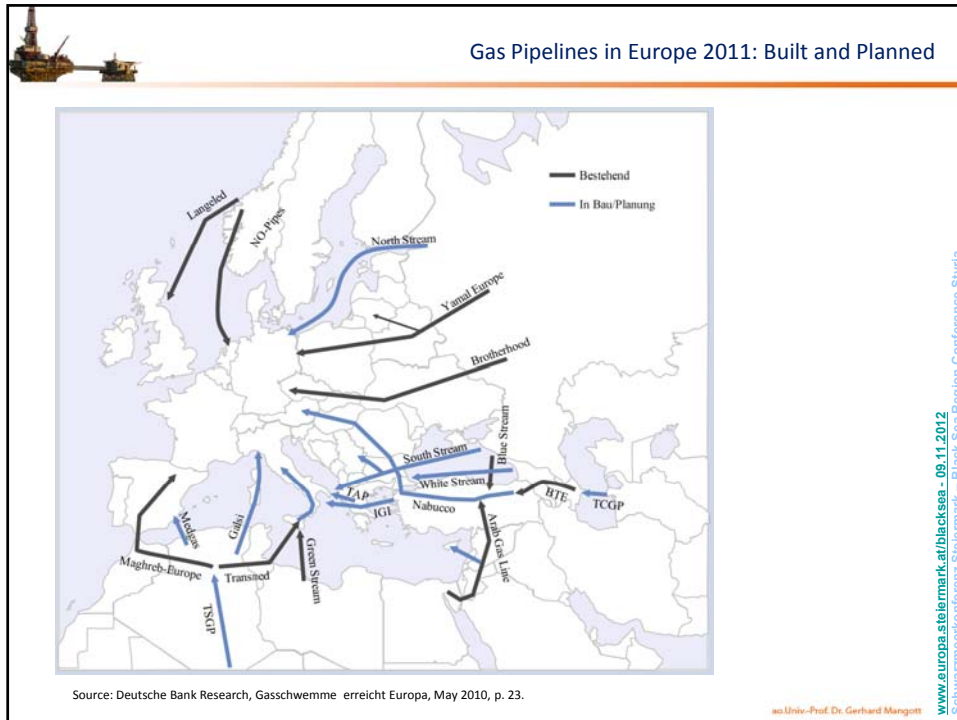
Gas Pipelines in Europe 2011: Built and Planned

Bestehend
In Bau/Planung

Langeled
NO-Pipes
North Stream
Yamal Europe
Brotherhood
Blue Stream
South Stream
White Stream
TAP
IGI
Nabucco
BTE
TCGP
Medgas
Galsi
Maghreb-Europe
Transmed
Green Stream
Arab Gas Line
TSGP

Source: Deutsche Bank Research, Gasschwemme erreicht Europa, May 2010, p. 23.

ao.Univ.-Prof. Dr. Gerhard Mangott

www.europa.steiermark.at/blacksea - 09.11.2012
Schwarzmeerkonferenz Steiermark – Black Sea Region Conference Styria